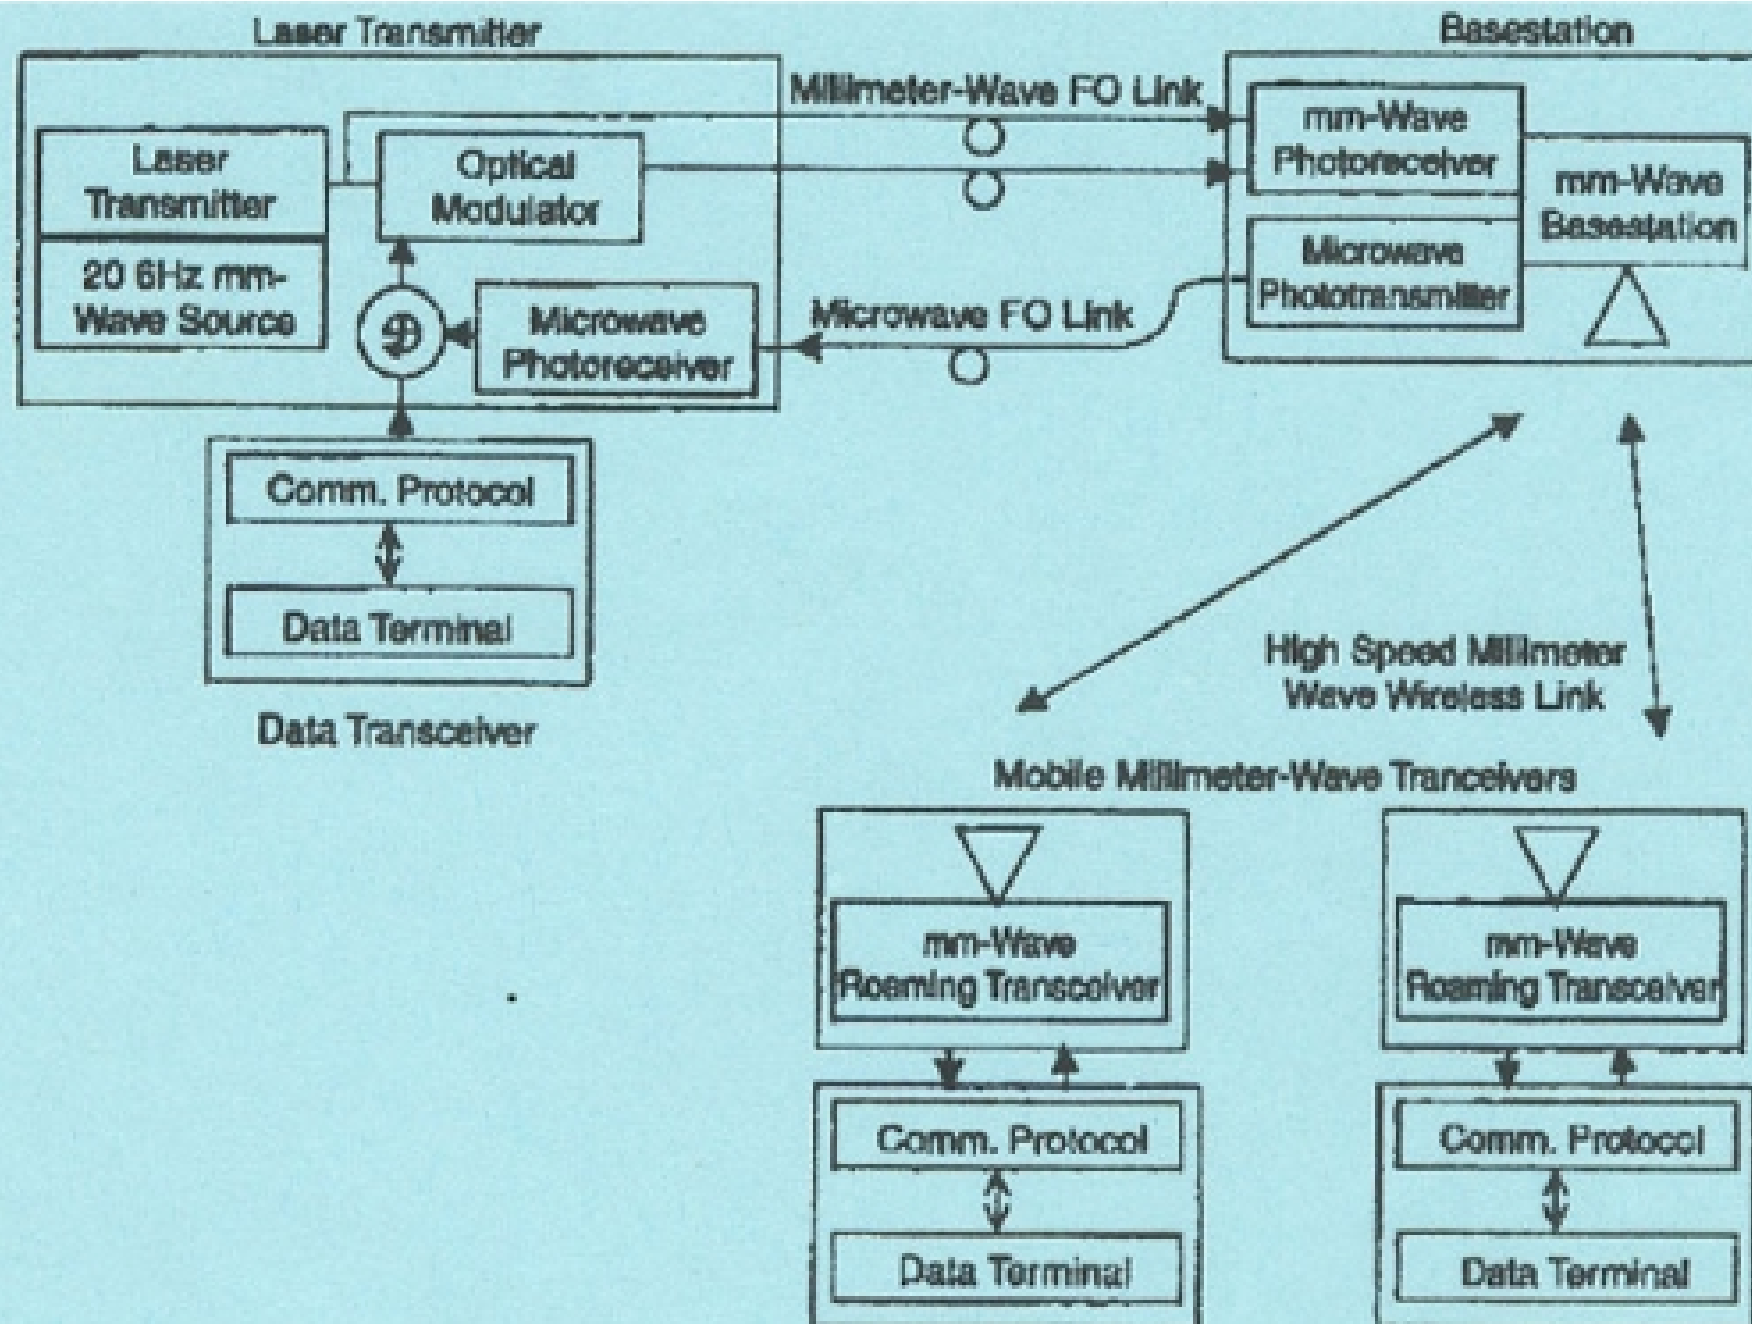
Laser Transmitter

Basestation

Millimeter-Wave FO Link

Laser Transmitter

20 GHz mm-Wave Source

Optical Modulator

Microwave Photoreceiver

Microwave FO Link

mm-Wave Photoreceiver

Microwave Phototransmitter

mm-Wave Basestation

Comm. Protocol

Data Terminal

Data Transceiver

High Speed Millimeter Wave Wireless Link

Mobile Millimeter-Wave Trancelvers

mm-Wave Roaming Transceiver

Comm. Protocol

Data Terminal

mm-Wave Roaming Transceiver

Comm. Protocol

Data Terminal